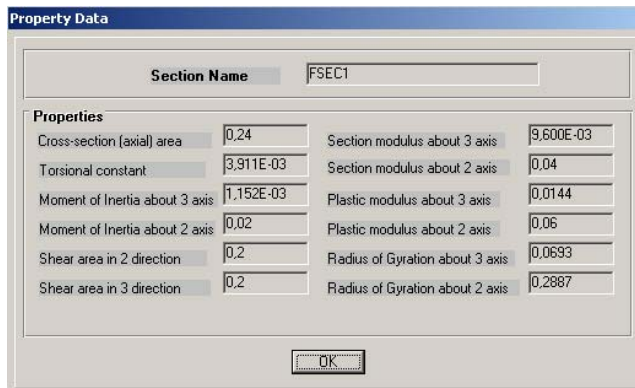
Property Data

Section Name FSEC1

Properties

Cross-section (axial) area 0,24
Torsional constant 3,911E-03
Moment of Inertia about 3 axis 1,152E-03
Moment of Inertia about 2 axis 0,02
Shear area in 2 direction 0,2
Shear area in 3 direction 0,2

Section modulus about 3 axis 9,600E-03
Section modulus about 2 axis 0,04
Plastic modulus about 3 axis 0,0144
Plastic modulus about 2 axis 0,06
Radius of Gyration about 3 axis 0,0693
Radius of Gyration about 2 axis 0,2887

OK